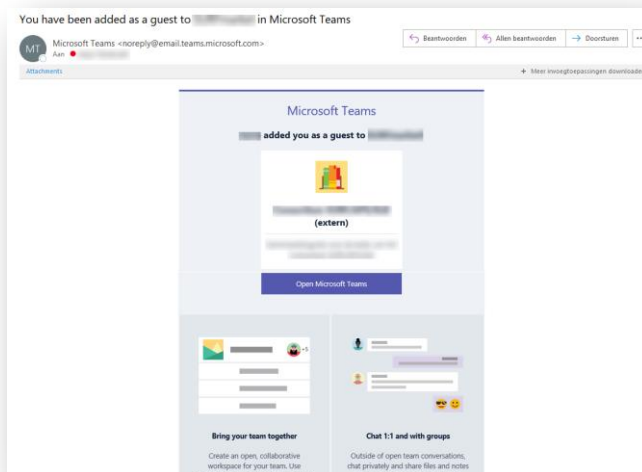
You have been added as a guest to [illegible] in Microsoft Teams

MT

Microsoft Teams <noreply@email.teams.microsoft.com>

Aan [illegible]

Beantwoorden | Allen beantwoorden | Doorsturen | ···

Attachments

+ Meer invoegtoepassingen downloade

Microsoft Teams

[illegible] added you as a guest to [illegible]

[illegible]

(extern)

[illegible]

Open Microsoft Teams

+5

Bring your team together

Create an open, collaborative workspace for your team. Use

Chat 1:1 and with groups

Outside of open team conversations, chat privately and share files and notes